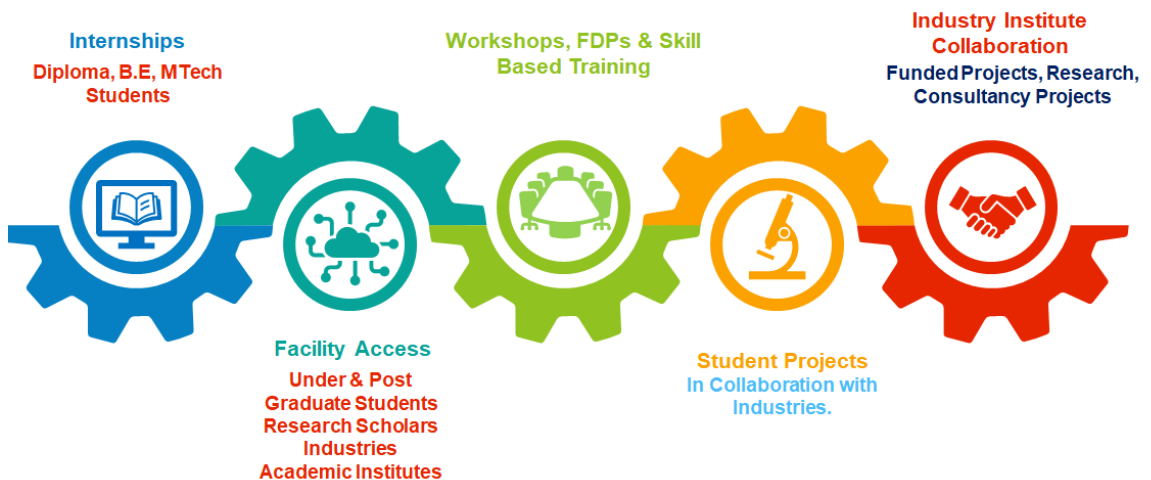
Internships
Diploma, B.E, MTech Students

Facility Access
Under & Post Graduate Students
Research Scholars
Industries
Academic Institutes

Workshops, FDPs & Skill Based Training

Student Projects
In Collaboration with Industries.

Industry Institute Collaboration
Funded Projects, Research, Consultancy Projects